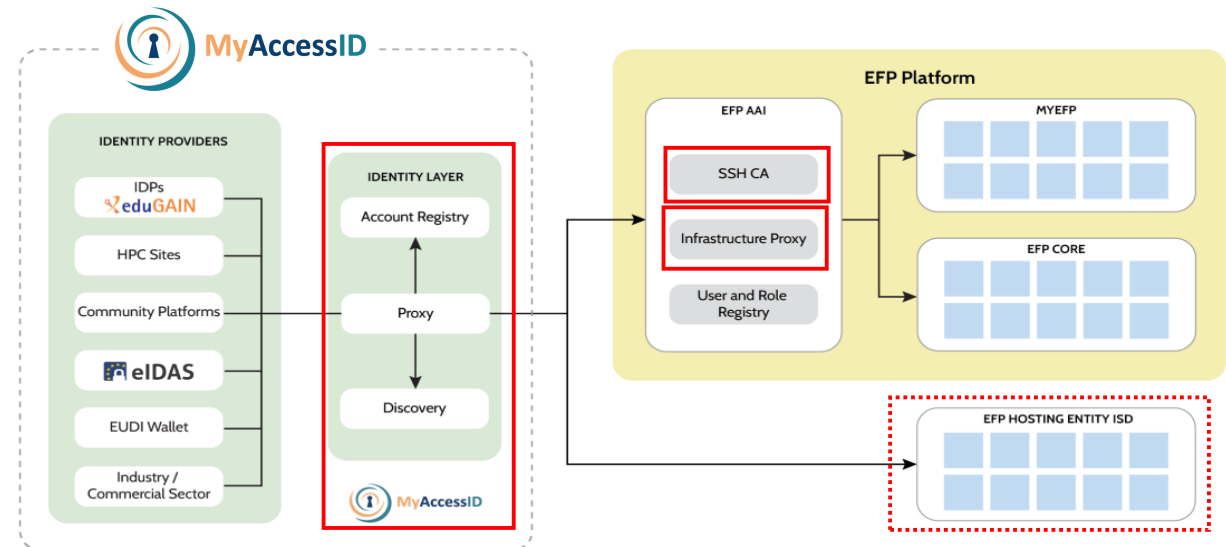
MyAccessID

IDENTITY PROVIDERS

IDPs
eduGAIN

HPC Sites

Community Platforms

eIDAS

EUDI Wallet

Industry / Commercial Sector

IDENTITY LAYER

Account Registry

Proxy

Discovery

MyAccessID

EFP Platform

EFP AAI

SSH CA

Infrastructure Proxy

User and Role Registry

MYEFP

EFP CORE

EFP HOSTING ENTITY ISD